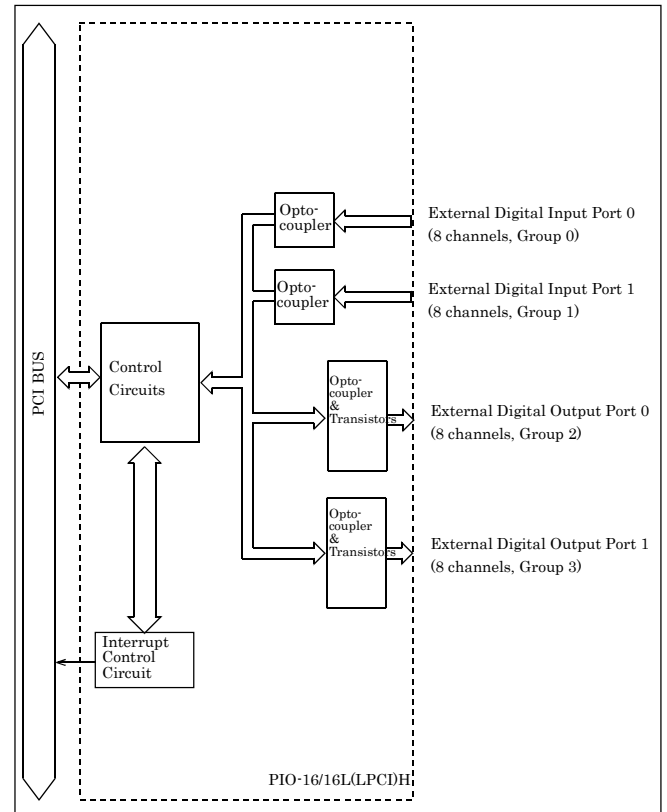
PCI BUS

Control Circuits

Opto-coupler

Opto-coupler

Opto-coupler & Transistors

Opto-coupler & Transistors

Interrupt Control Circuit

External Digital Input Port 0
(8 channels, Group 0)

External Digital Input Port 1
(8 channels, Group 1)

External Digital Output Port 0
(8 channels, Group 2)

External Digital Output Port 1
(8 channels, Group 3)

PIO-16/16L(LPCI)H